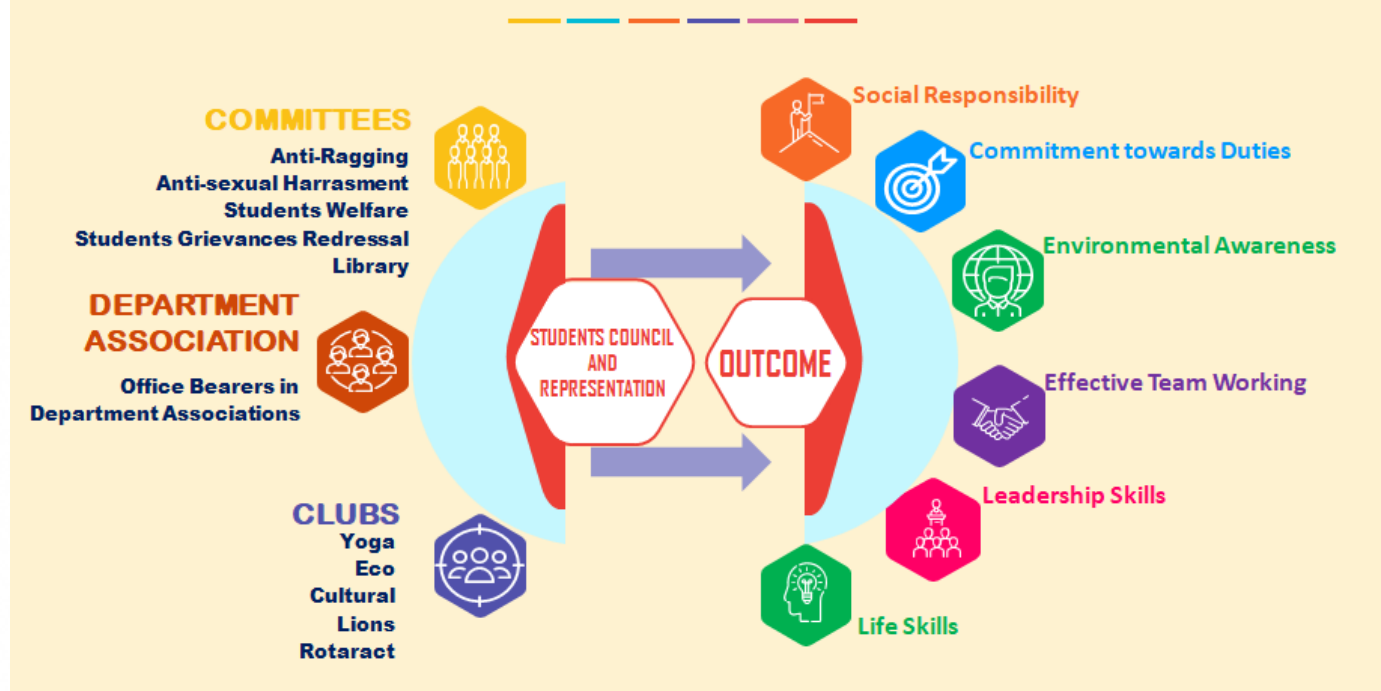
COMMITTEES
Anti-Ragging
Anti-sexual Harrasment
Students Welfare
Students Grievances Redressal
Library

DEPARTMENT ASSOCIATION
Office Bearers in Department Associations

CLUBS
Yoga
Eco
Cultural
Lions
Rotaract

STUDENTS COUNCIL AND REPRESENTATION

OUTCOME

Social Responsibility
Commitment towards Duties
Environmental Awareness
Effective Team Working
Leadership Skills
Life Skills